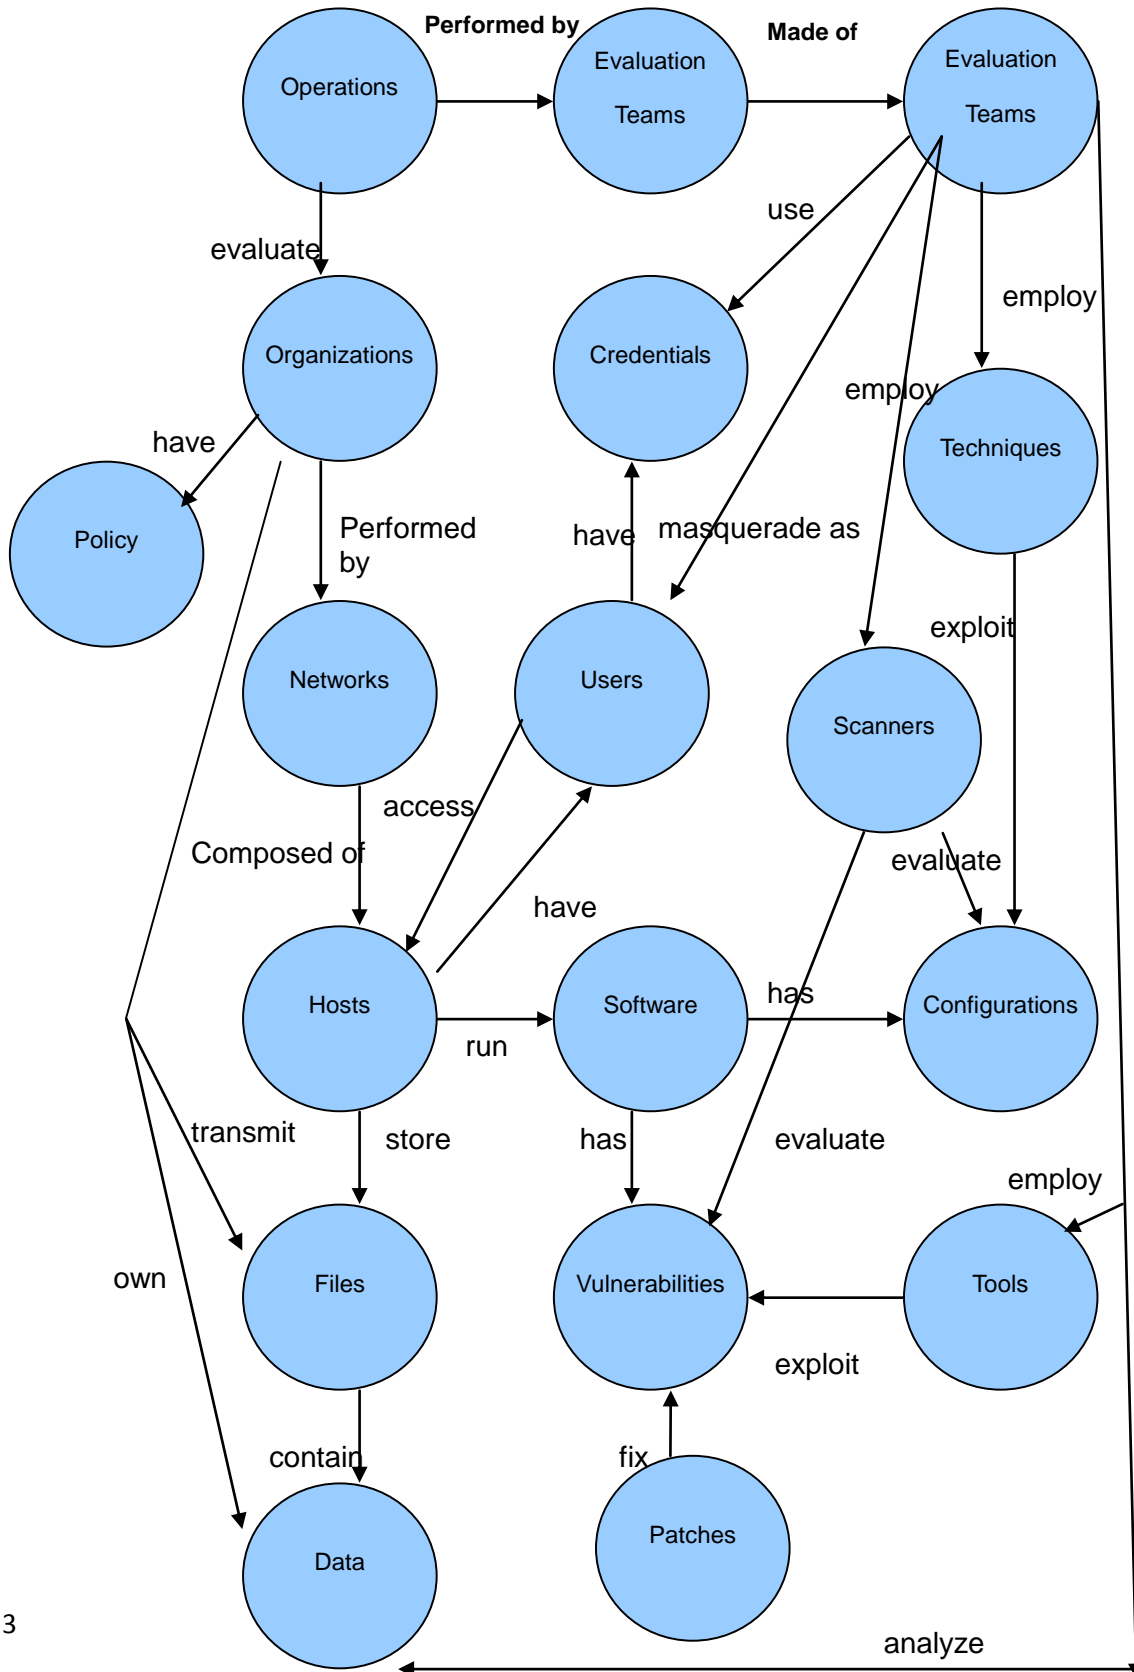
Performed by

Made of

Operations

Evaluation Teams

Evaluation Teams

evaluate

use

employ

Organizations

Credentials

employ

Techniques

have

Policy

Performed by

have

masquerade as

exploit

Networks

Users

Scanners

access

Composed of

evaluate

have

Hosts

Software

has

Configurations

run

transmit

store

has

evaluate

employ

own

Files

Vulnerabilities

Tools

exploit

contain

fix

Data

Patches

3

analyze